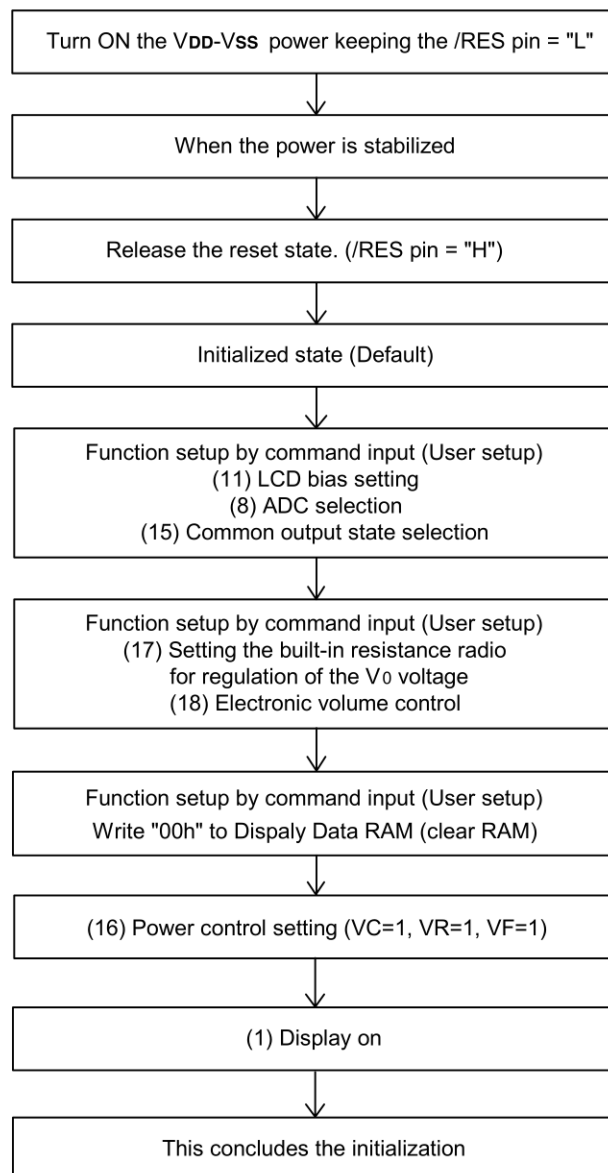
Turn ON the $V_{DD}$-$V_{SS}$ power keeping the /RES pin = "L"

When the power is stabilized

Release the reset state. (/RES pin = "H")

Initialized state (Default)

Function setup by command input (User setup)
(11) LCD bias setting
(8) ADC selection
(15) Common output state selection

Function setup by command input (User setup)
(17) Setting the built-in resistance radio for regulation of the $V_0$ voltage
(18) Electronic volume control

Function setup by command input (User setup)
Write "00h" to Dispaly Data RAM (clear RAM)

(16) Power control setting (VC=1, VR=1, VF=1)

(1) Display on

This concludes the initialization